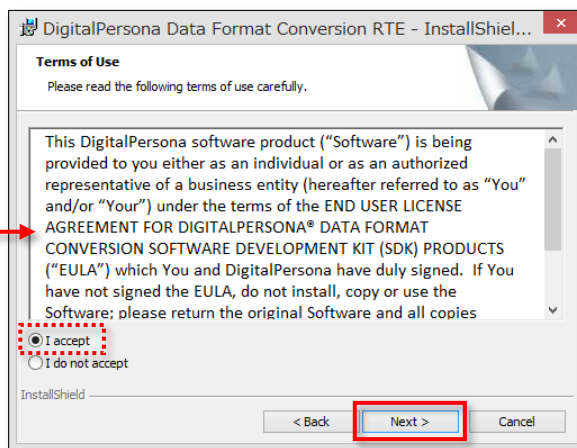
DigitalPersona Data Format Conversion RTE - InstallShiel...

Terms of Use

Please read the following terms of use carefully.

This DigitalPersona software product (“Software”) is being provided to you either as an individual or as an authorized representative of a business entity (hereafter referred to as “You” and/or “Your”) under the terms of the END USER LICENSE AGREEMENT FOR DIGITALPERSONA® DATA FORMAT CONVERSION SOFTWARE DEVELOPMENT KIT (SDK) PRODUCTS (“EULA”) which You and DigitalPersona have duly signed. If You have not signed the EULA, do not install, copy or use the Software; please return the original Software and all copies

I accept

I do not accept

InstallShield

< Back

Next >

Cancel